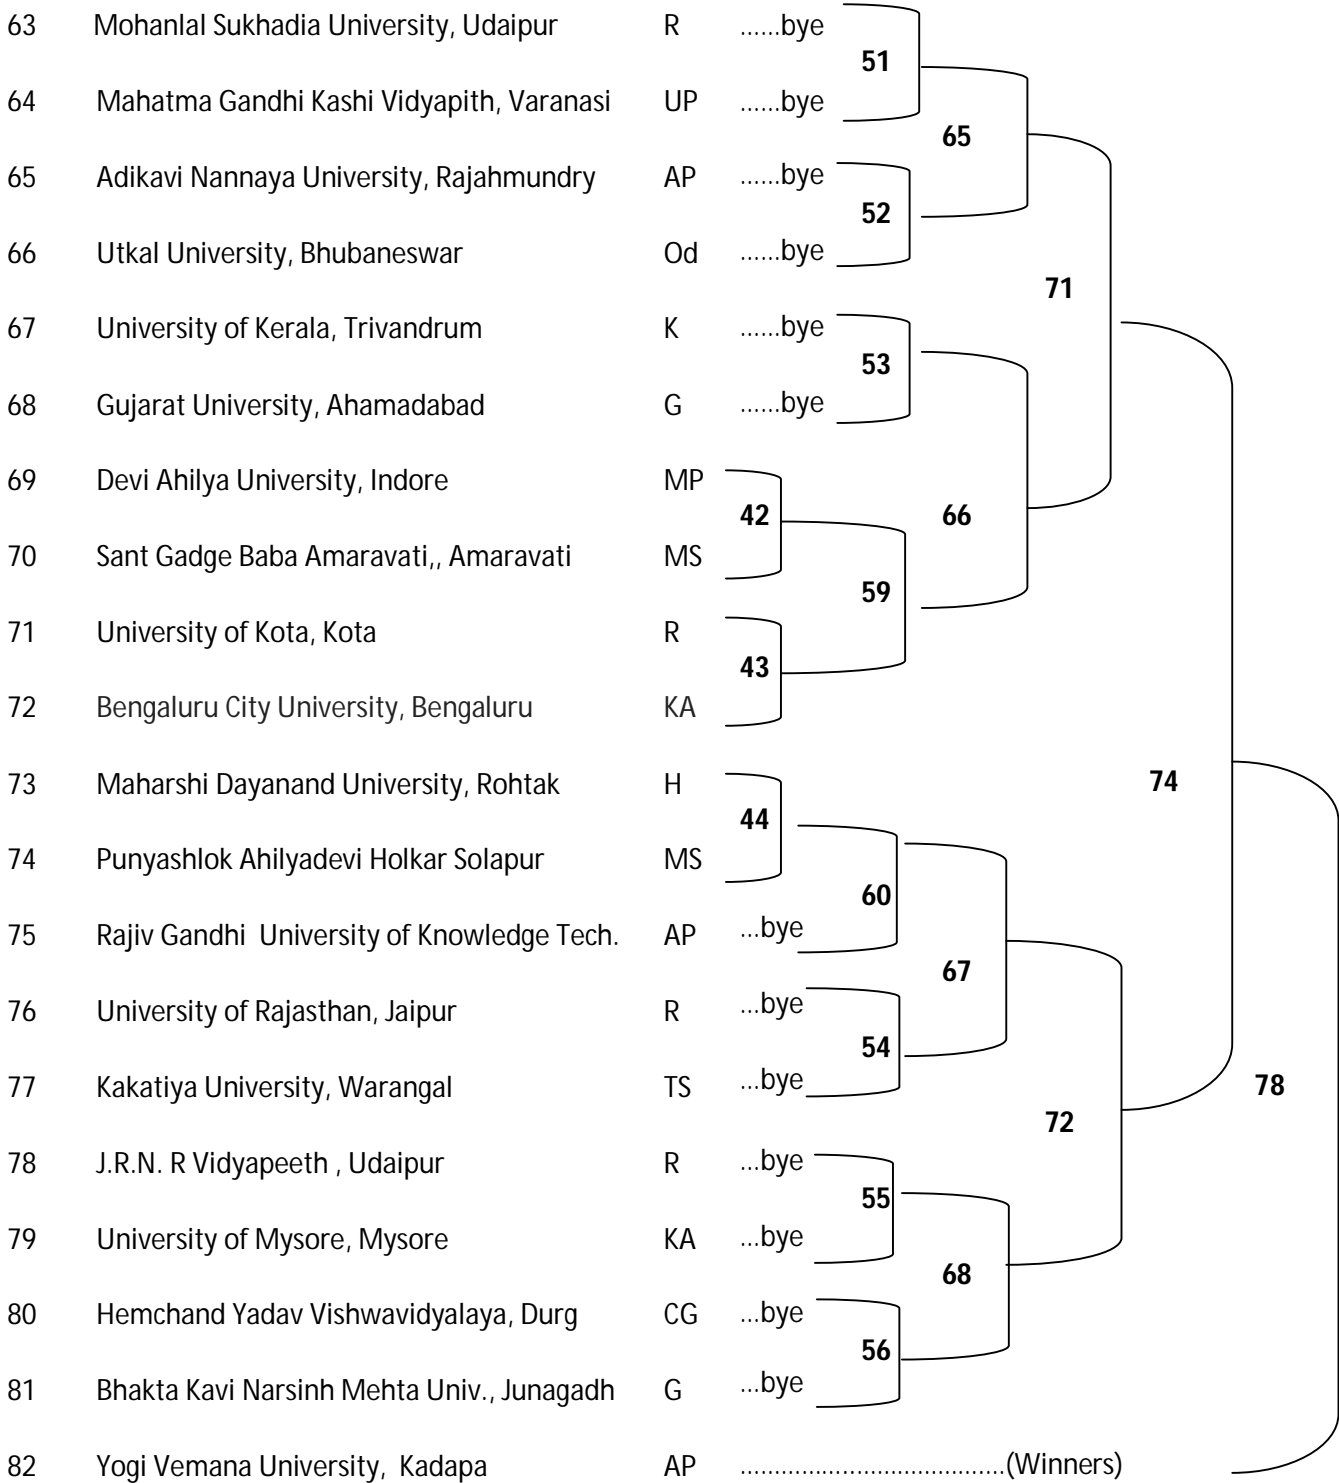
63 Mohanlal Sukhadia University, Udaipur R ......bye

64 Mahatma Gandhi Kashi Vidyapith, Varanasi UP ......bye

65 Adikavi Nannaya University, Rajahmundry AP ......bye

66 Utkal University, Bhubaneswar Od ......bye

67 University of Kerala, Trivandrum K ......bye

68 Gujarat University, Ahamadabad G ......bye

69 Devi Ahilya University, Indore MP

70 Sant Gadge Baba Amaravati,, Amaravati MS

71 University of Kota, Kota R

72 Bengaluru City University, Bengaluru KA

73 Maharshi Dayanand University, Rohtak H

74 Punyashlok Ahilyadevi Holkar Solapur MS

75 Rajiv Gandhi University of Knowledge Tech. AP ...bye

76 University of Rajasthan, Jaipur R ...bye

77 Kakatiya University, Warangal TS ...bye

78 J.R.N. R Vidyapeeth , Udaipur R ...bye

79 University of Mysore, Mysore KA ...bye

80 Hemchand Yadav Vishwavidyalaya, Durg CG ...bye

81 Bhakta Kavi Narsinh Mehta Univ., Junagadh G ...bye

82 Yogi Vemana University, Kadapa AP ........................................(Winners)

51

65

52

71

53

42

66

59

43

74

44

60

67

54

78

72

55

68

56